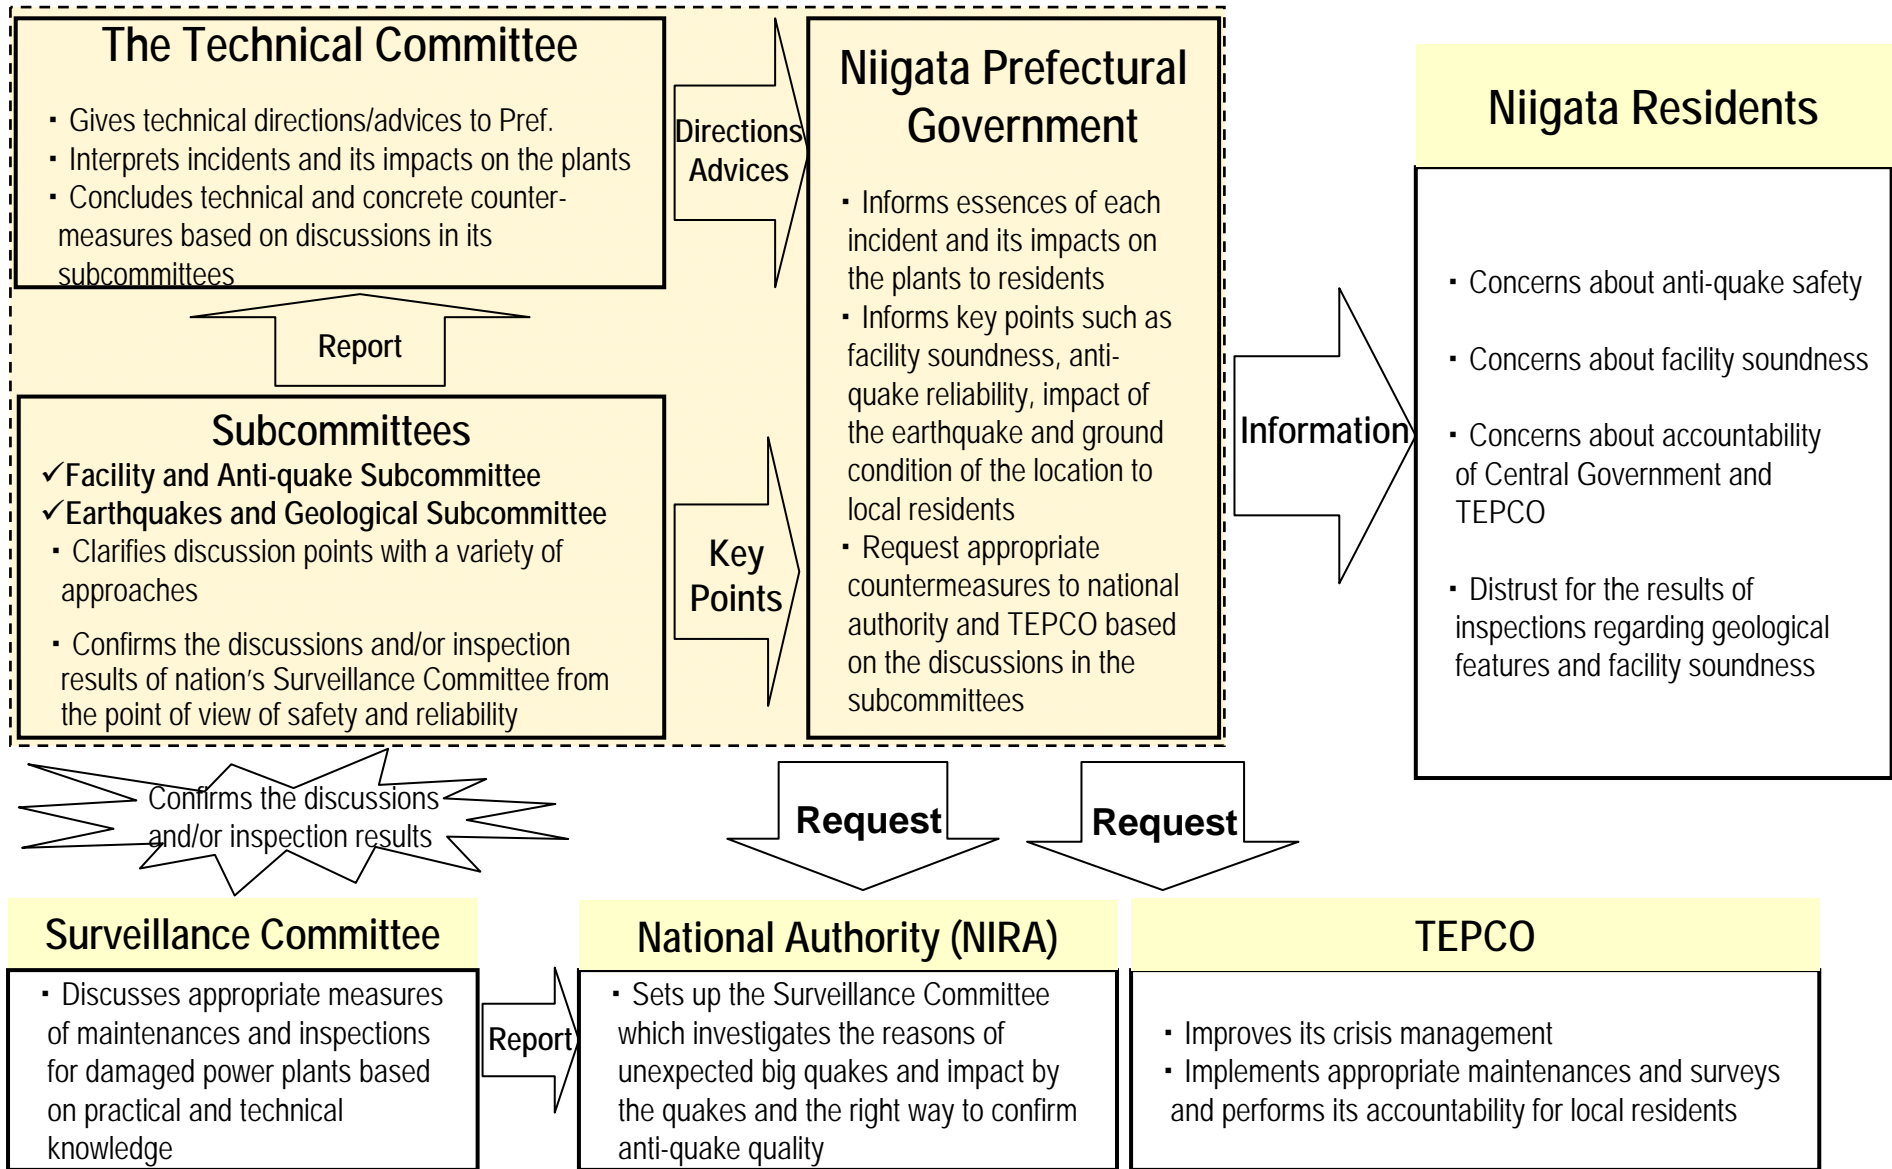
The Technical Committee

・Gives technical directions/advices to Pref.
・Interprets incidents and its impacts on the plants
・Concludes technical and concrete countermeasures based on discussions in its subcommittees

Directions Advices

Niigata Prefectural Government

・Informs essences of each incident and its impacts on the plants to residents
・Informs key points such as facility soundness, anti-quake reliability, impact of the earthquake and ground condition of the location to local residents
・Request appropriate countermeasures to national authority and TEPCO based on the discussions in the subcommittees

Niigata Residents

・Concerns about anti-quake safety

・Concerns about facility soundness

・Concerns about accountability of Central Government and TEPCO

・Distrust for the results of inspections regarding geological features and facility soundness

Report

Subcommittees
✓Facility and Anti-quake Subcommittee
✓Earthquakes and Geological Subcommittee
・Clarifies discussion points with a variety of approaches

・Confirms the discussions and/or inspection results of nation's Surveillance Committee from the point of view of safety and reliability

Key Points

Information

Confirms the discussions and/or inspection results

Request

Request

Surveillance Committee

・Discusses appropriate measures of maintenances and inspections for damaged power plants based on practical and technical knowledge

Report

National Authority (NIRA)

・Sets up the Surveillance Committee which investigates the reasons of unexpected big quakes and impact by the quakes and the right way to confirm anti-quake quality

TEPCO

・Improves its crisis management
・Implements appropriate maintenances and surveys and performs its accountability for local residents